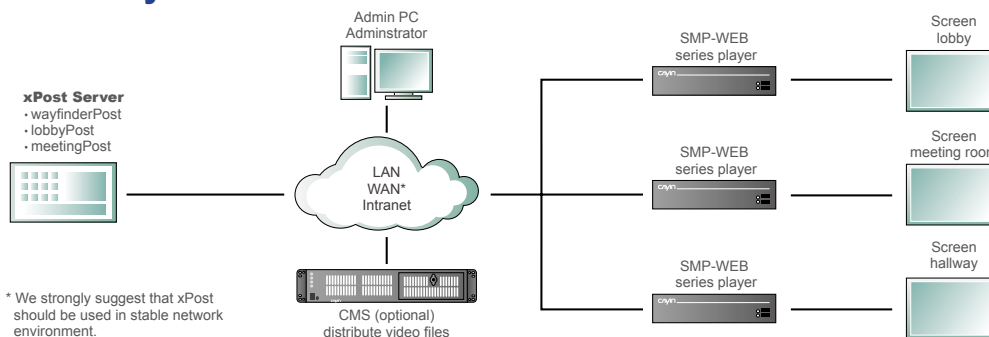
Admin PC
Adminstrator

SMP-WEB
series player

Screen
lobby

xPost Server
• wayfinderPost
• lobbyPost
• meetingPost

LAN
WAN*
Intranet

SMP-WEB
series player

Screen
meeting room

SMP-WEB
series player

Screen
hallway

* We strongly suggest that xPost should be used in stable network environment.

CMS (optional)
distribute video files